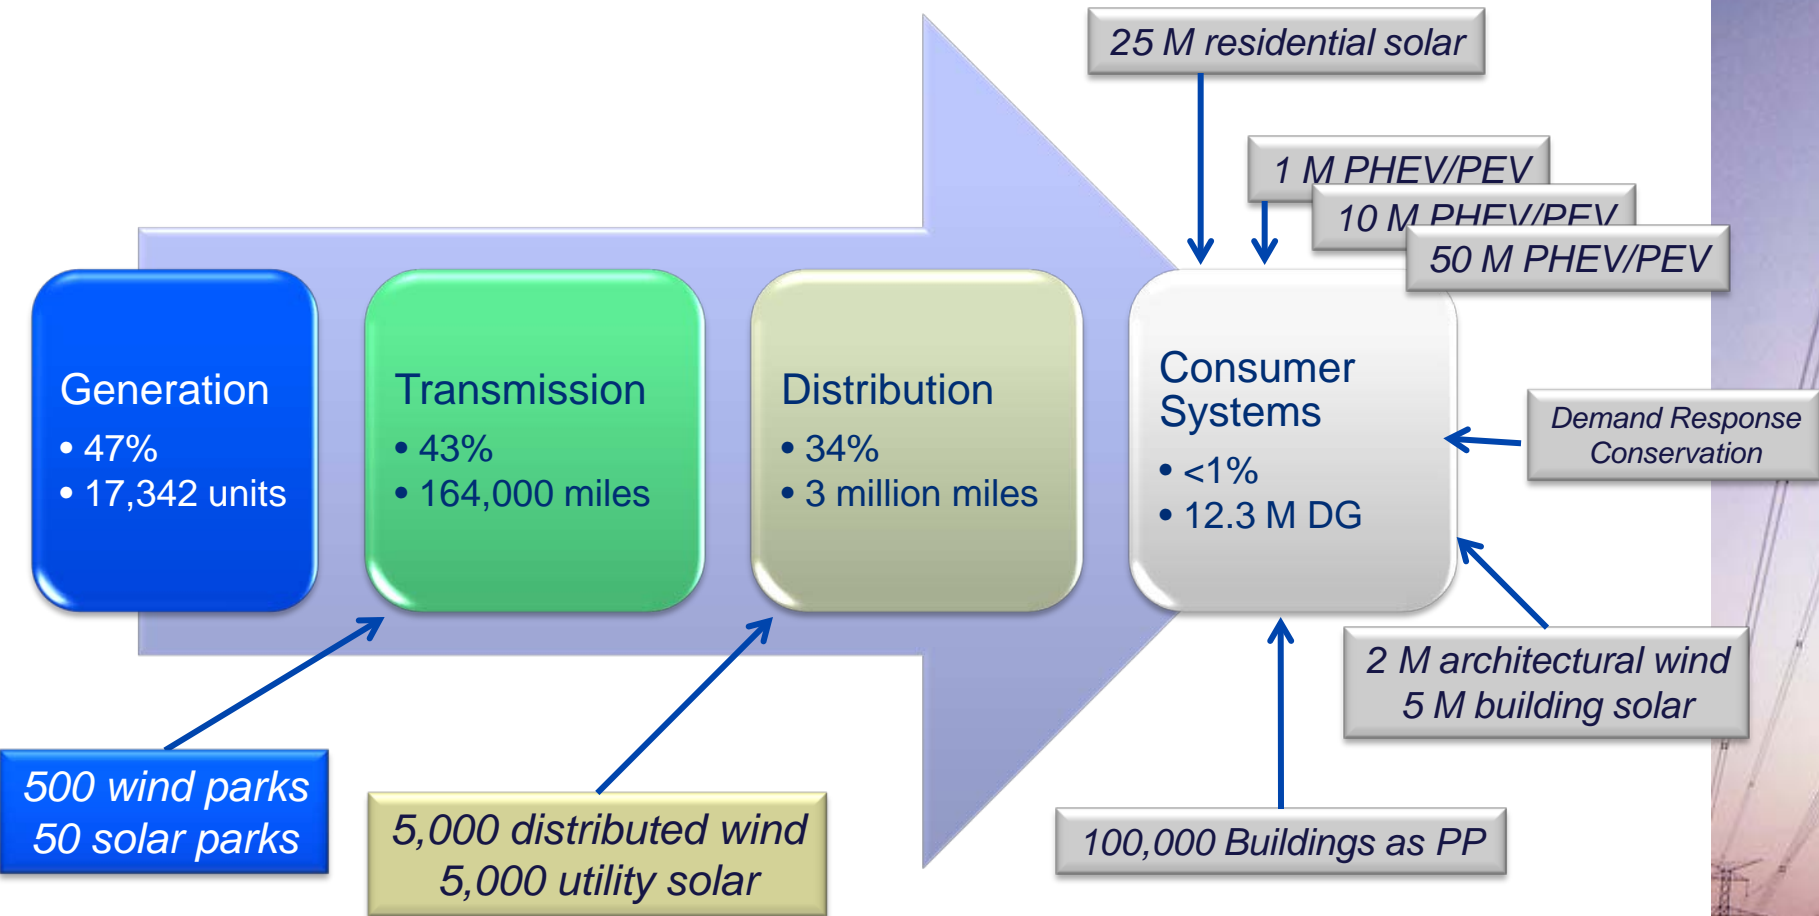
25 M residential solar

1 M PHEV/PEV

10 M PHEV/PEV

50 M PHEV/PEV

Generation
• 47%
• 17,342 units

Transmission
• 43%
• 164,000 miles

Distribution
• 34%
• 3 million miles

Consumer Systems
• <1%
• 12.3 M DG

Demand Response
Conservation

2 M architectural wind
5 M building solar

500 wind parks
50 solar parks

5,000 distributed wind
5,000 utility solar

100,000 Buildings as PP